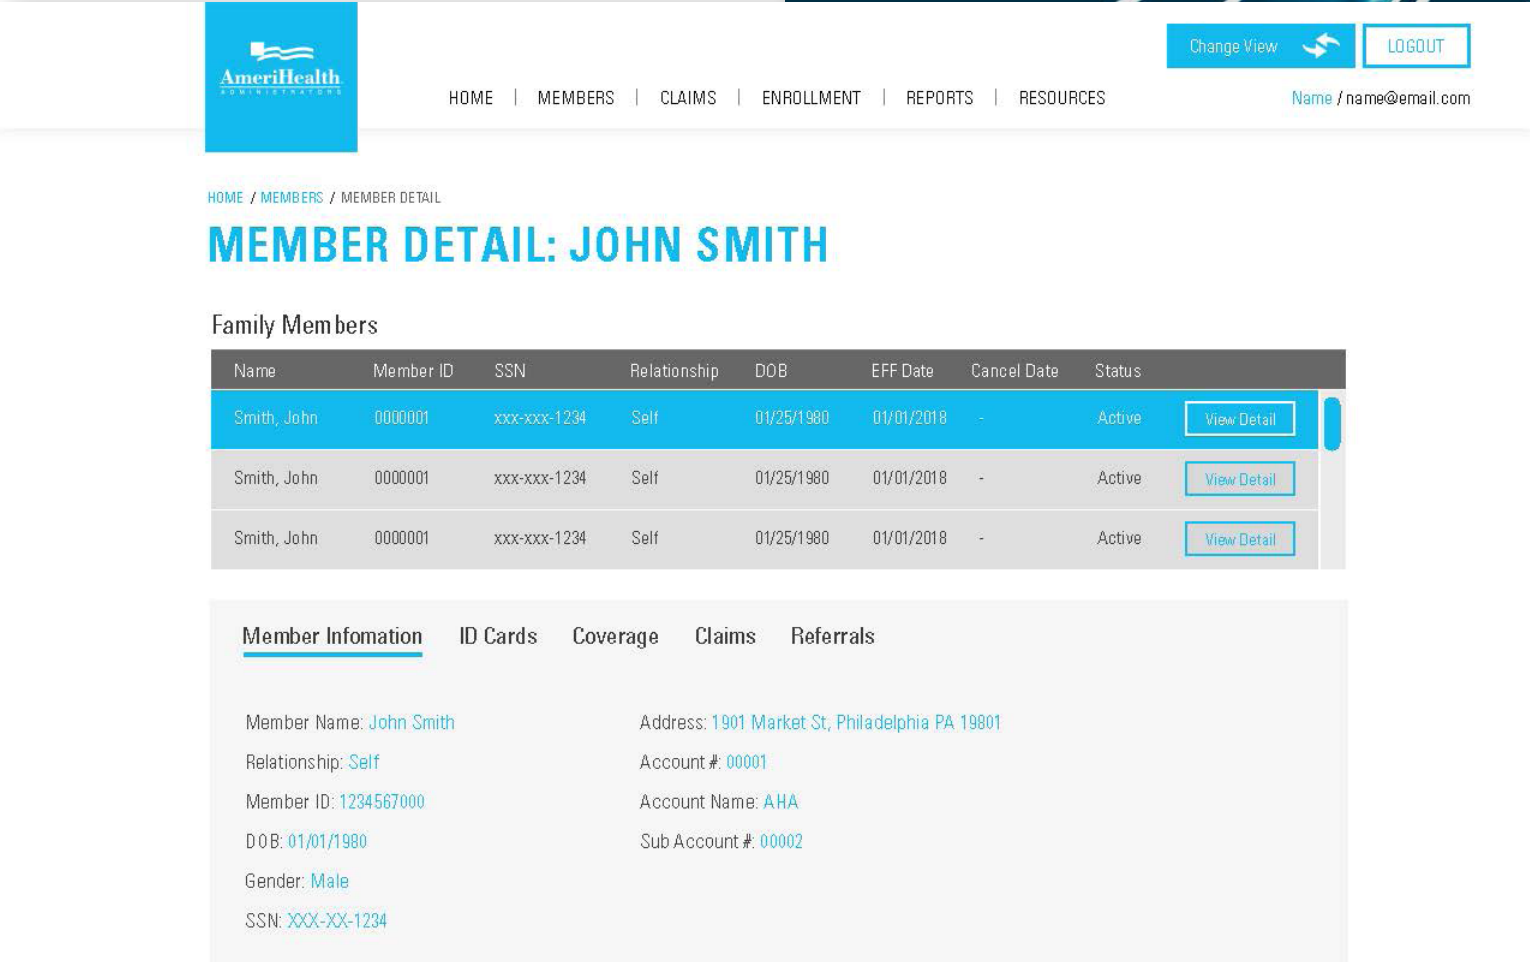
AmeriHealth
ADMINISTRATORS

Change View LOGOUT

HOME | MEMBERS | CLAIMS | ENROLLMENT | REPORTS | RESOURCES

Name / name@email.com

HOME / MEMBERS / MEMBER DETAIL

MEMBER DETAIL: JOHN SMITH

Family Members

| Name | Member ID | SSN | Relationship | DOB | EFF Date | Cancel Date | Status | |
|---|---|---|---|---|---|---|---|---|
| Smith, John | 0000001 | xxx-xxx-1234 | Self | 01/25/1980 | 01/01/2018 | - | Active | View Detail |
| Smith, John | 0000001 | xxx-xxx-1234 | Self | 01/25/1980 | 01/01/2018 | - | Active | View Detail |
| Smith, John | 0000001 | xxx-xxx-1234 | Self | 01/25/1980 | 01/01/2018 | - | Active | View Detail |

Member Infomation ID Cards Coverage Claims Referrals

Member Name: John Smith
Relationship: Self
Member ID: 1234567000
DOB: 01/01/1980
Gender: Male
SSN: XXX-XX-1234

Address: 1901 Market St, Philadelphia PA 19801
Account #: 00001
Account Name: AHA
Sub Account #: 00002